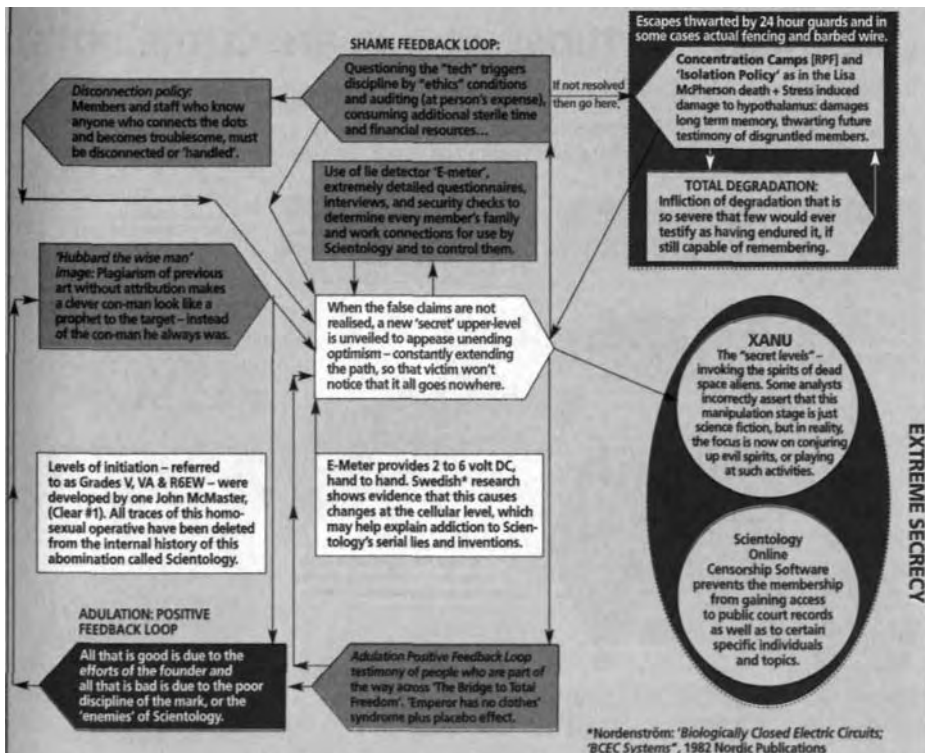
SHAME FEEDBACK LOOP:

Questioning the "tech" triggers discipline by "ethics" conditions and auditing (at person's expense), consuming additional sterile time and financial resources...

If not resolved then go here.

Escapes thwarted by 24 hour guards and in some cases actual fencing and barbed wire.

Concentration Camps [RPF] and 'Isolation Policy' as in the Lisa McPherson death + Stress induced damage to hypothalamus: damages long term memory, thwarting future testimony of disgruntled members.

TOTAL DEGRADATION: Infliction of degradation that is so severe that few would ever testify as having endured it, if still capable of remembering.

Disconnection policy: Members and staff who know anyone who connects the dots and becomes troublesome, must be disconnected or 'handled'.

Use of lie detector 'E-meter', extremely detailed questionnaires, interviews, and security checks to determine every member's family and work connections for use by Scientology and to control them.

'Hubbard the wise man' image: Plagiarism of previous art without attribution makes a clever con-man look like a prophet to the target – instead of the con-man he always was.

When the false claims are not realised, a new 'secret' upper-level is unveiled to appease unending optimism – constantly extending the path, so that victim won't notice that it all goes nowhere.

XANU
The "secret levels" – invoking the spirits of dead space aliens. Some analysts incorrectly assert that this manipulation stage is just science fiction, but in reality, the focus is now on conjuring up evil spirits, or playing at such activities.

EXTREME SECRECY

Levels of initiation – referred to as Grades V, VA & R6EW – were developed by one John McMaster, (Clear #1). All traces of this homosexual operative have been deleted from the internal history of this abomination called Scientology.

E-Meter provides 2 to 6 volt DC, hand to hand. Swedish* research shows evidence that this causes changes at the cellular level, which may help explain addiction to Scientology's serial lies and inventions.

Scientology Online Censorship Software prevents the membership from gaining access to public court records as well as to certain specific individuals and topics.

ADULATION: POSITIVE FEEDBACK LOOP

All that is good is due to the efforts of the founder and all that is bad is due to the poor discipline of the mark, or the 'enemies' of Scientology.

Adulation Positive Feedback Loop testimony of people who are part of the way across 'The Bridge to Total Freedom'. 'Emperor has no clothes' syndrome plus placebo effect.

*Nordenström: 'Biologically Closed Electric Circuits; 'BCEC Systems'', 1982 Nordic Publications